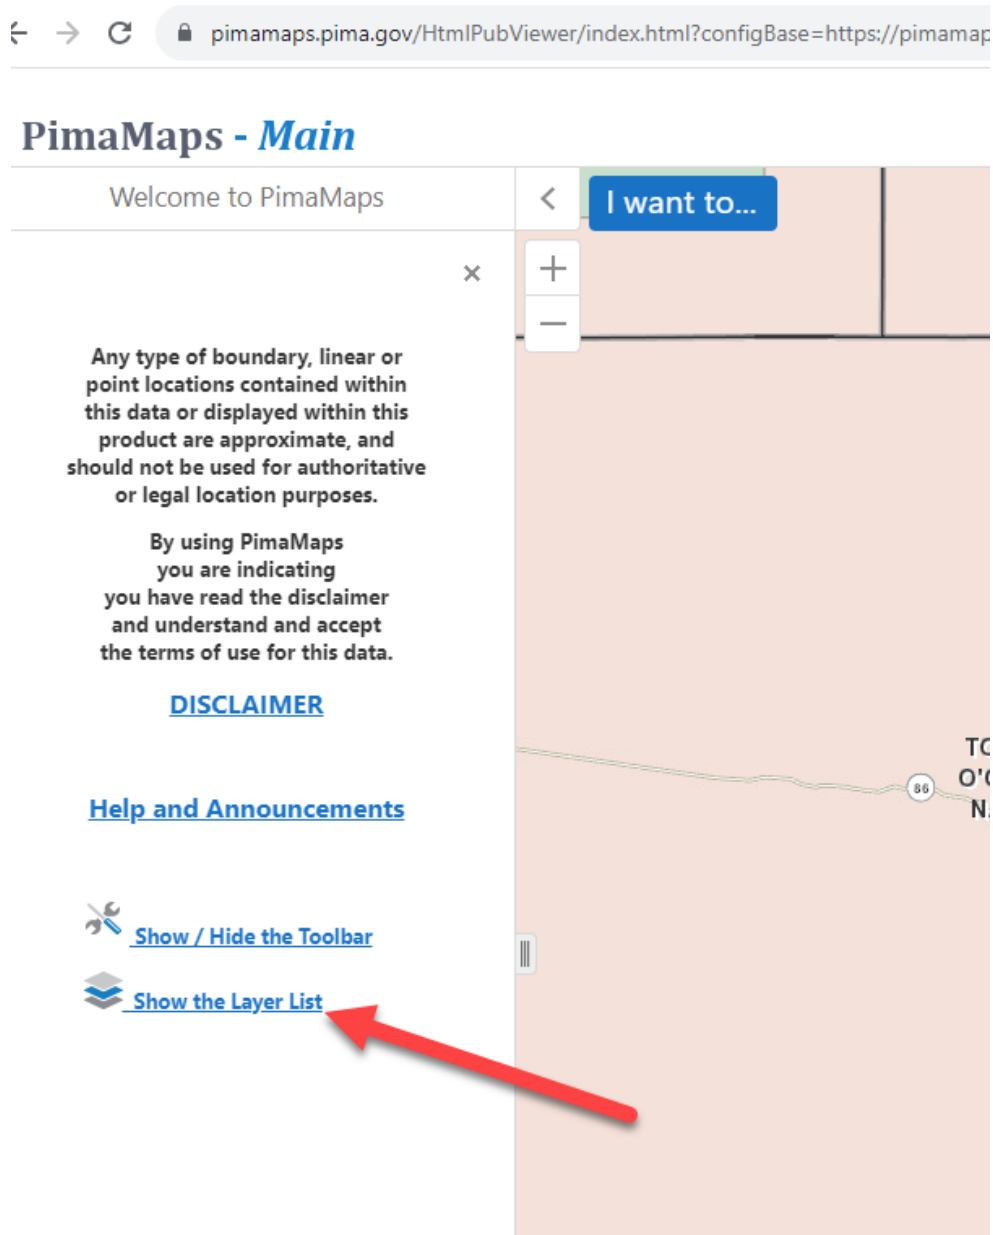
pimamaps.pima.gov/HtmlPubViewer/index.html?configBase=https://pimamap

PimaMaps - Main

Welcome to PimaMaps

I want to...

+

−

×

Any type of boundary, linear or point locations contained within this data or displayed within this product are approximate, and should not be used for authoritative or legal location purposes.

By using PimaMaps you are indicating you have read the disclaimer and understand and accept the terms of use for this data.

DISCLAIMER

Help and Announcements

Show / Hide the Toolbar

Show the Layer List

86

TO
O'
N